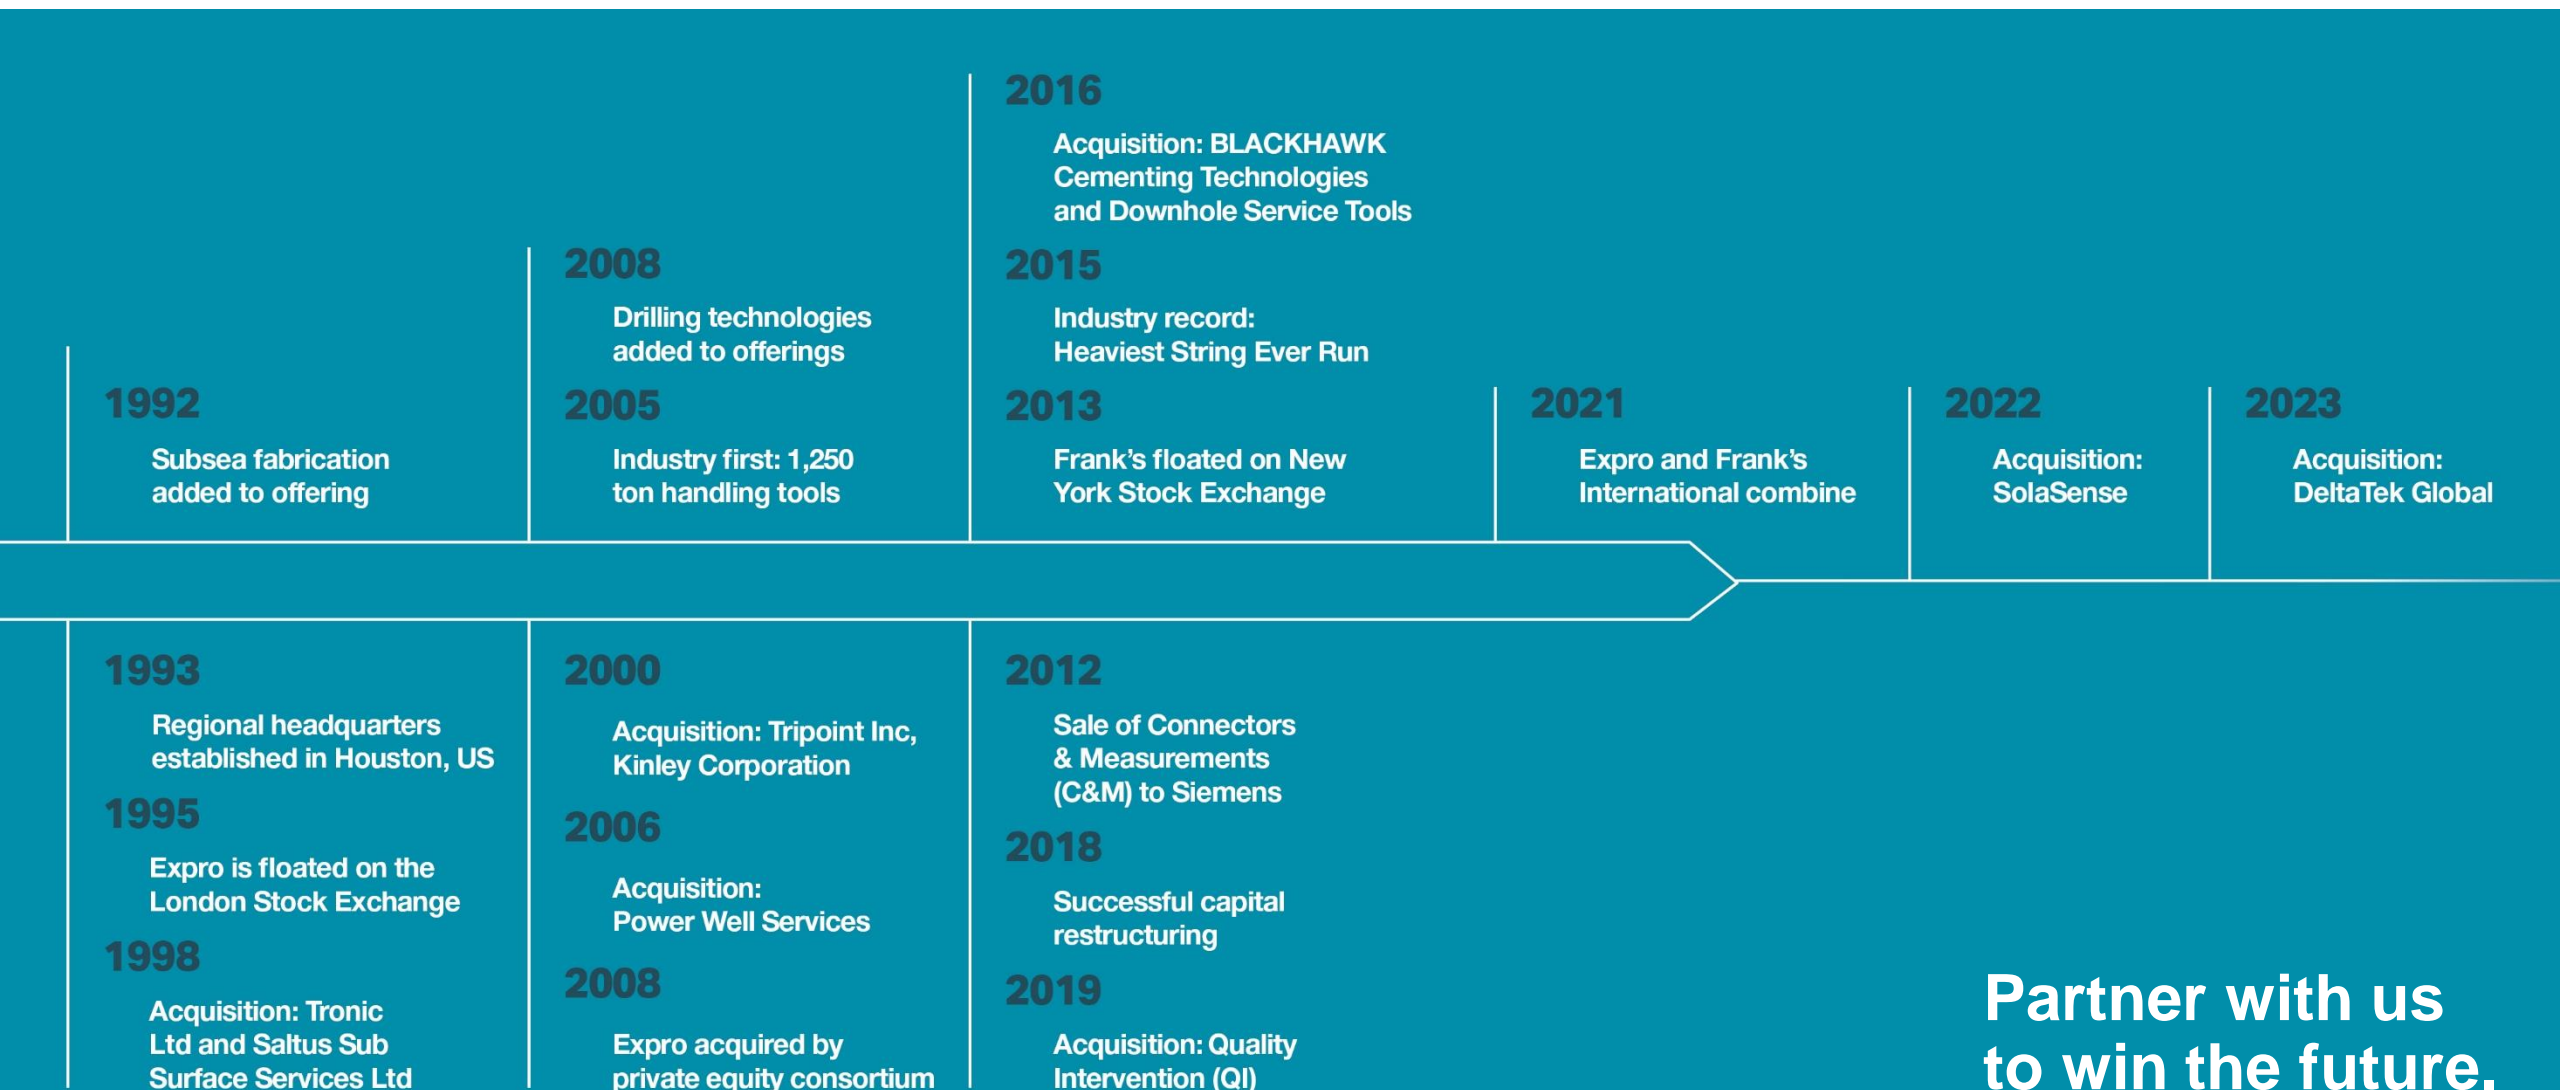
1992

Subsea fabrication added to offering

2008

Drilling technologies added to offerings

2005

Industry first: 1,250 ton handling tools

2016

Acquisition: BLACKHAWK Cementing Technologies and Downhole Service Tools

2015

Industry record: Heaviest String Ever Run

2013

Frank's floated on New York Stock Exchange

2021

Expro and Frank's International combine

2022

Acquisition: SolaSense

2023

Acquisition: DeltaTek Global

1993

Regional headquarters established in Houston, US

1995

Expro is floated on the London Stock Exchange

1998

Acquisition: Tronic Ltd and Saltus Sub Surface Services Ltd

2000

Acquisition: Tripoint Inc, Kinley Corporation

2006

Acquisition: Power Well Services

2008

Expro acquired by private equity consortium

2012

Sale of Connectors & Measurements (C&M) to Siemens

2018

Successful capital restructuring

2019

Acquisition: Quality Intervention (QI)

Partner with us to win the future.